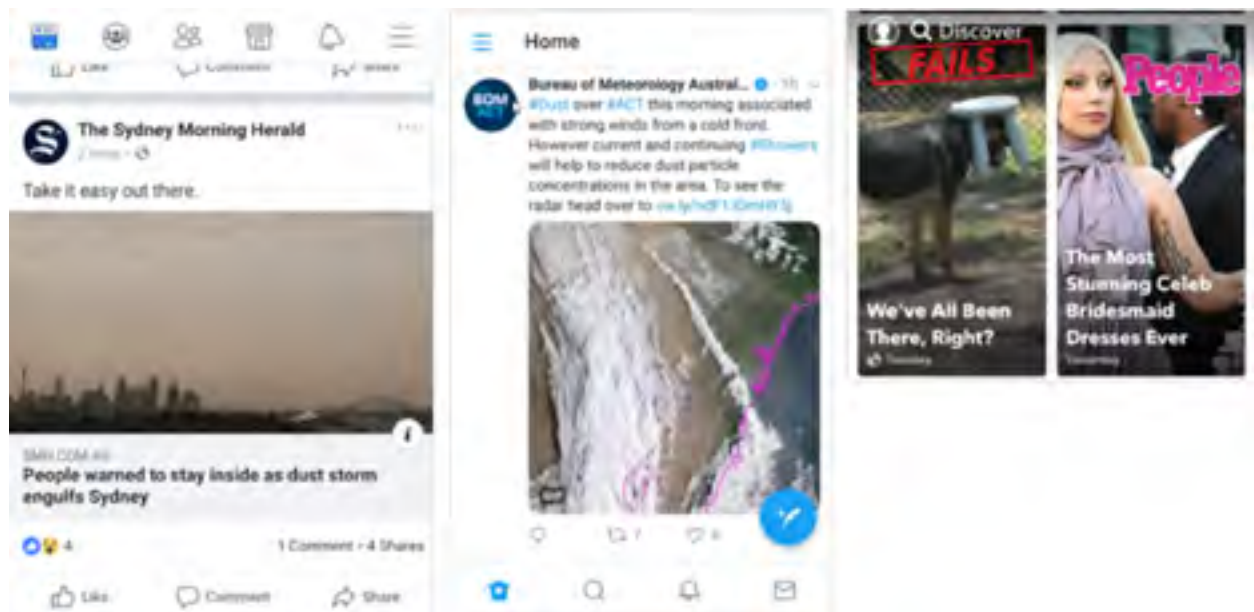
Like Comment Share

The Sydney Morning Herald
2 mins · 

Take it easy out there.

SMH.COM.AU
People warned to stay inside as dust storm engulfs Sydney

4 1 Comment · 4 Shares

Like Comment Share

Home

BOM ACT
Bureau of Meteorology Austral... · 1h
#Dust over #ACT this morning associated with strong winds from a cold front. However current and continuing #Showers will help to reduce dust particle concentrations in the area. To see the radar head over to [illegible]

GIF

7 8

Discover

FAILS

We've All Been There, Right?
Trending

People

The Most Stunning Celeb Bridesmaid Dresses Ever
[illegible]